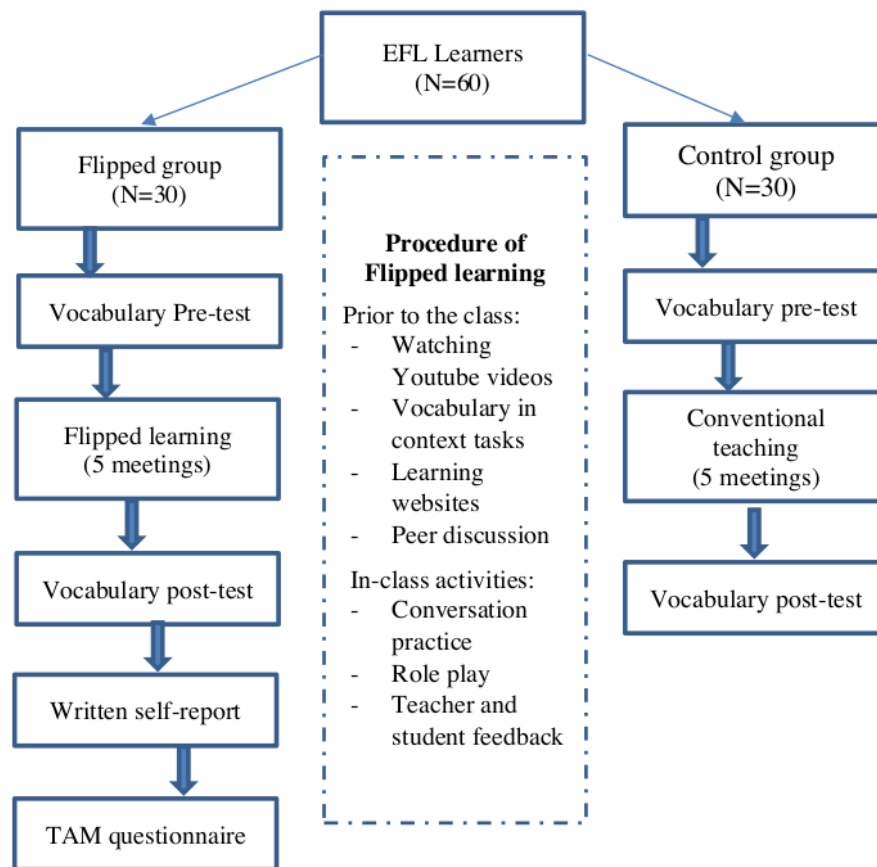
EFL Learners
(N=60)

Flipped group
(N=30)

Vocabulary Pre-test

Flipped learning
(5 meetings)

Vocabulary post-test

Written self-report

TAM questionnaire

**Procedure of Flipped learning**

Prior to the class:
- Watching Youtube videos
- Vocabulary in context tasks
- Learning websites
- Peer discussion

In-class activities:
- Conversation practice
- Role play
- Teacher and student feedback

Control group
(N=30)

Vocabulary pre-test

Conventional teaching
(5 meetings)

Vocabulary post-test